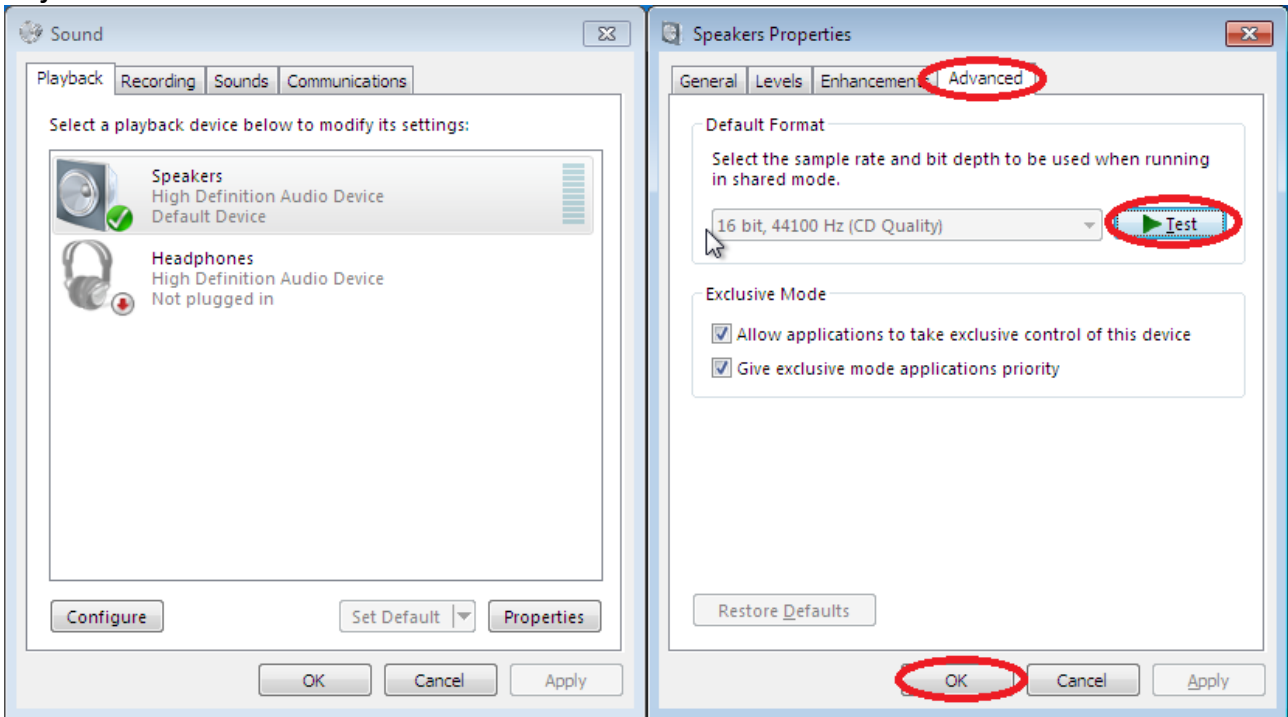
Sound

Playback | Recording | Sounds | Communications

Select a playback device below to modify its settings:

Speakers
High Definition Audio Device
Default Device

Headphones
High Definition Audio Device
Not plugged in

Configure | Set Default | Properties

OK | Cancel | Apply

Speakers Properties

General | Levels | Enhancements | Advanced

Default Format

Select the sample rate and bit depth to be used when running in shared mode.

16 bit, 44100 Hz (CD Quality)

Test

Exclusive Mode

Allow applications to take exclusive control of this device

Give exclusive mode applications priority

Restore Defaults

OK | Cancel | Apply